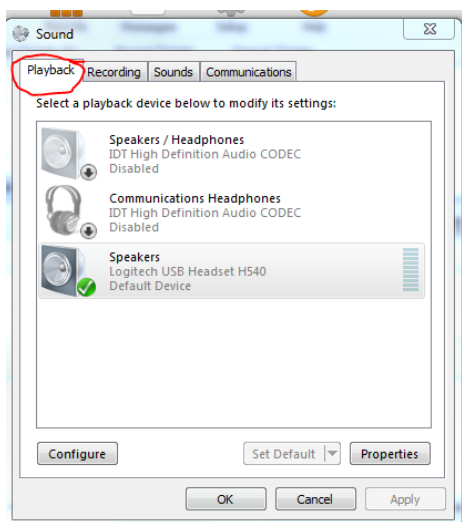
Sound

Playback | Recording | Sounds | Communications

Select a playback device below to modify its settings:

Speakers / Headphones
IDT High Definition Audio CODEC
Disabled

Communications Headphones
IDT High Definition Audio CODEC
Disabled

Speakers
Logitech USB Headset H540
Default Device

Configure | Set Default | Properties

OK | Cancel | Apply